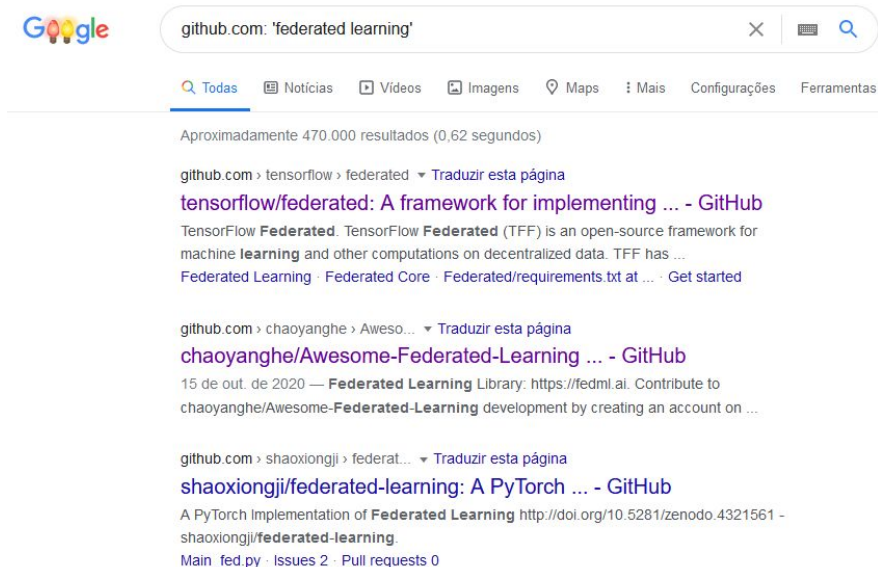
Google

github.com: 'federated learning'

Todas   Notícias   Vídeos   Imagens   Maps   Mais   Configurações   Ferramentas

Aproximadamente 470.000 resultados (0,62 segundos)

github.com › tensorflow › federated ▾ Traduzir esta página
tensorflow/federated: A framework for implementing ... - GitHub
TensorFlow Federated. TensorFlow Federated (TFF) is an open-source framework for machine learning and other computations on decentralized data. TFF has ...
Federated Learning · Federated Core · Federated/requirements.txt at ... · Get started

github.com › chaoyanghe › Aweso... ▾ Traduzir esta página
chaoyanghe/Awesome-Federated-Learning ... - GitHub
15 de out. de 2020 — Federated Learning Library: https://fedml.ai. Contribute to chaoyanghe/Awesome-Federated-Learning development by creating an account on ...

github.com › shaoxiongji › federat... ▾ Traduzir esta página
shaoxiongji/federated-learning: A PyTorch ... - GitHub
A PyTorch Implementation of Federated Learning http://doi.org/10.5281/zenodo.4321561 - shaoxiongji/federated-learning.
Main_fed.py · Issues 2 · Pull requests 0